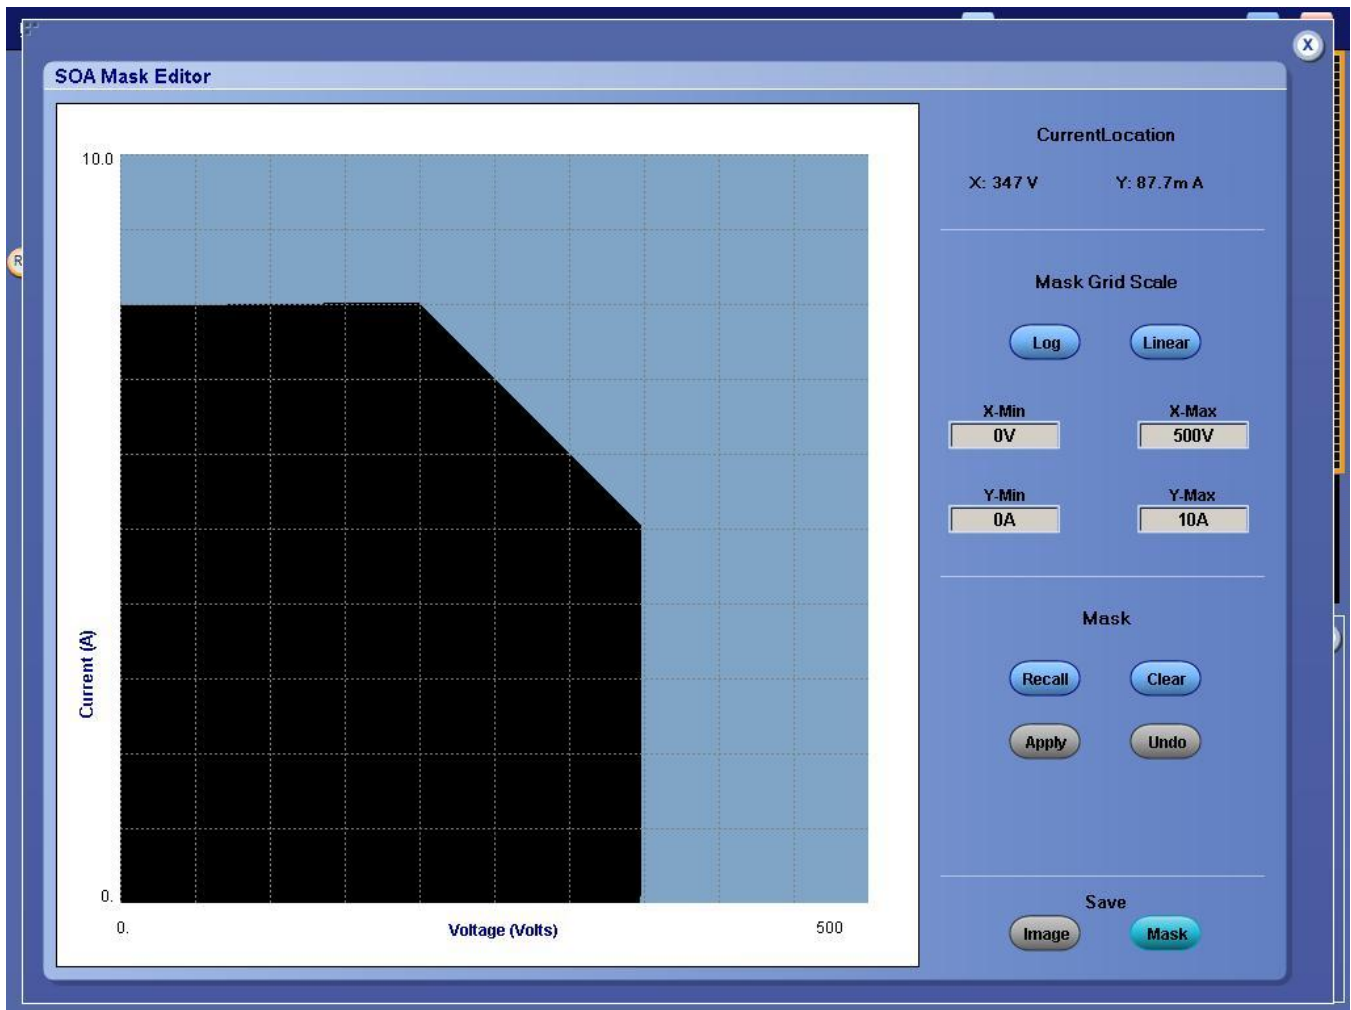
SOA Mask Editor

X

10.0

0.

Current (A)

0.

Voltage (Volts)

500

CurrentLocation

X: 347 V

Y: 87.7m A

Mask Grid Scale

Log

Linear

X-Min

0V

X-Max

500V

Y-Min

0A

Y-Max

10A

Mask

Recall

Clear

Apply

Undo

Save

Image

Mask